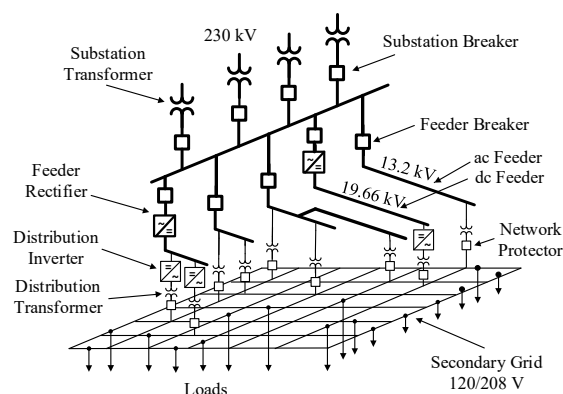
230 kV

Substation Transformer

Substation Breaker

Feeder Breaker

Feeder Rectifier

13.2 kV

ac Feeder

dc Feeder

19.66 kV

Distribution Inverter

Network Protector

Distribution Transformer

Secondary Grid 120/208 V

Loads